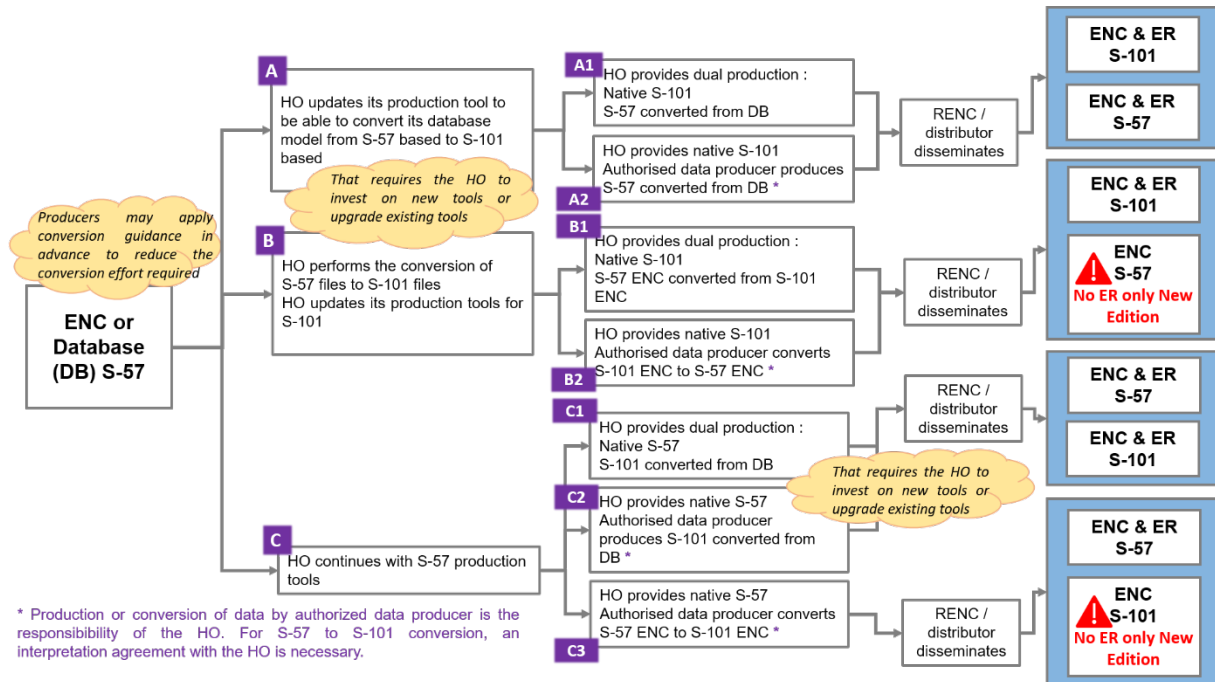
Producers may apply conversion guidance in advance to reduce the conversion effort required

ENC or Database (DB) S-57

A

HO updates its production tool to be able to convert its database model from S-57 based to S-101 based

That requires the HO to invest on new tools or upgrade existing tools

A1

HO provides dual production : Native S-101 S-57 converted from DB

HO provides native S-101 Authorised data producer produces S-57 converted from DB *

A2

RENC / distributor disseminates

ENC & ER S-101

ENC & ER S-57

B

HO performs the conversion of S-57 files to S-101 files HO updates its production tools for S-101

B1

HO provides dual production : Native S-101 S-57 ENC converted from S-101 ENC

HO provides native S-101 Authorised data producer converts S-101 ENC to S-57 ENC *

B2

RENC / distributor disseminates

ENC & ER S-101

ENC S-57 No ER only New Edition

C1

HO provides dual production : Native S-57 S-101 converted from DB

That requires the HO to invest on new tools or upgrade existing tools

RENC / distributor disseminates

ENC & ER S-57

ENC & ER S-101

C2

HO provides native S-57 Authorised data producer produces S-101 converted from DB *

C

HO continues with S-57 production tools

HO provides native S-57 Authorised data producer converts S-57 ENC to S-101 ENC *

C3

RENC / distributor disseminates

ENC & ER S-57

ENC S-101 No ER only New Edition

* Production or conversion of data by authorized data producer is the responsibility of the HO. For S-57 to S-101 conversion, an interpretation agreement with the HO is necessary.